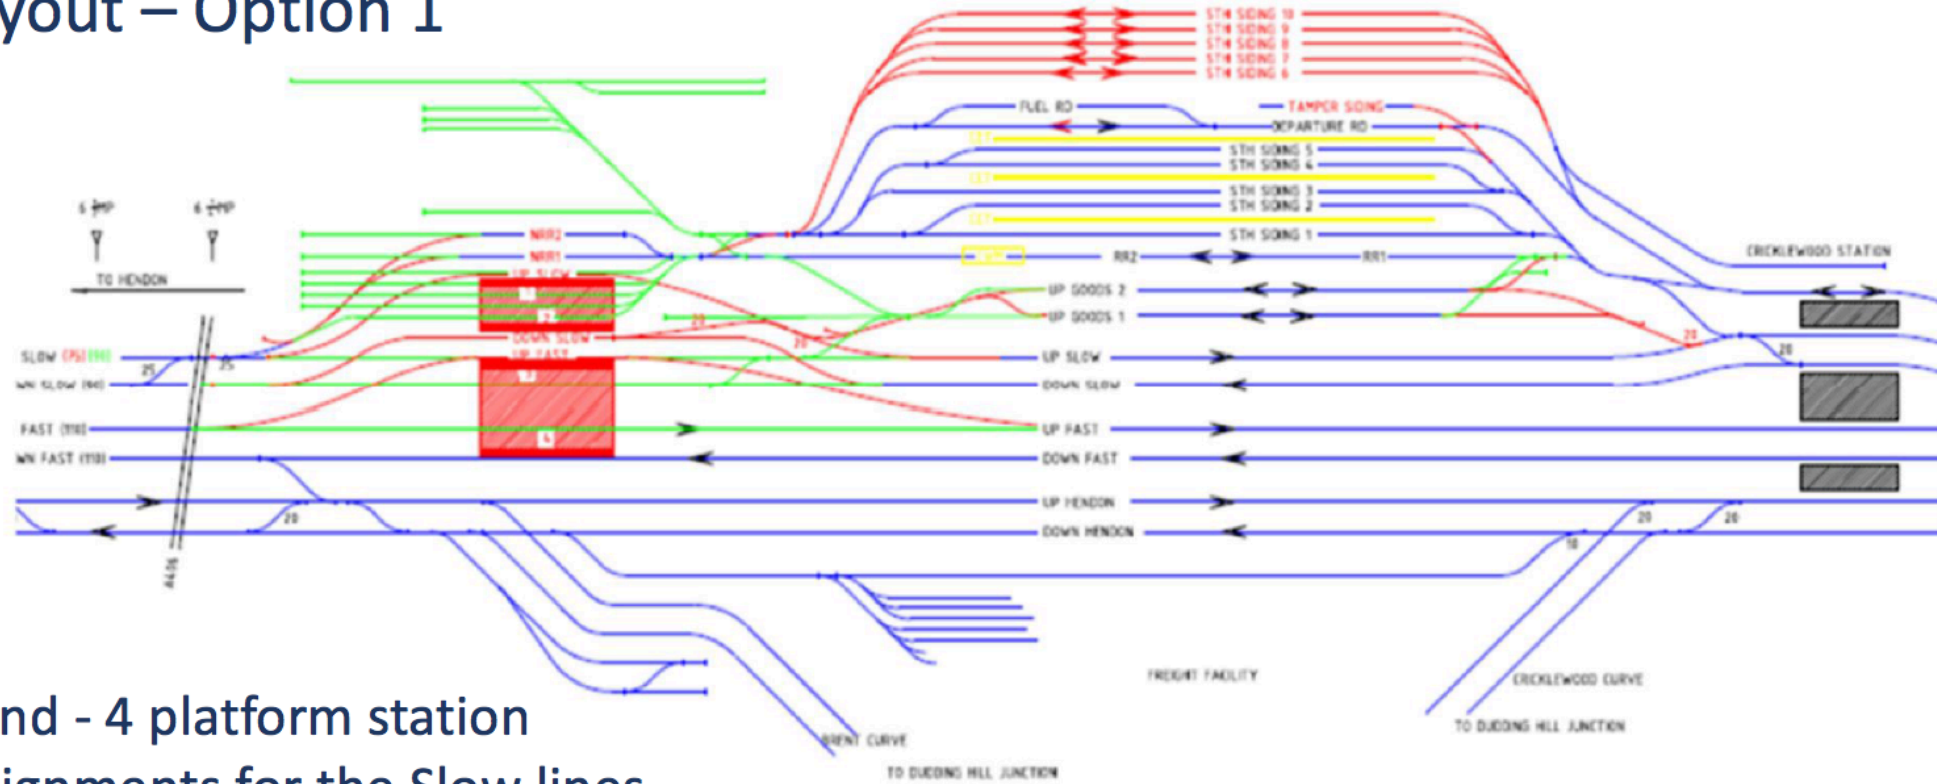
yout – Option 1

STH SIDING 10
STH SIDING 9
STH SIDING 8
STH SIDING 7
STH SIDING 6
FUEL RD
TAMPER SIDING
DEPARTURE RD
CET
STH SIDING 5
STH SIDING 4
CET
STH SIDING 3
STH SIDING 2
CET
STH SIDING 1
NRR2
NRR1
UP SLOW
RR2
RR1
CRICKLEWOOD STATION
UP GOODS 2
UP GOODS 1
TO HENDON
SLOW
DOWN SLOW
UP FAST
UP SLOW
DOWN SLOW
FAST (110)
UP FAST
DOWN FAST
UP HENDON
DOWN HENDON
FREIGHT FACILITY
CRICKLEWOOD CURVE
TO DUDDING HILL JUNCTION
BRENT CURVE
TO DUDDING HILL JUNCTION

nd - 4 platform station
ignments for the Slow lines